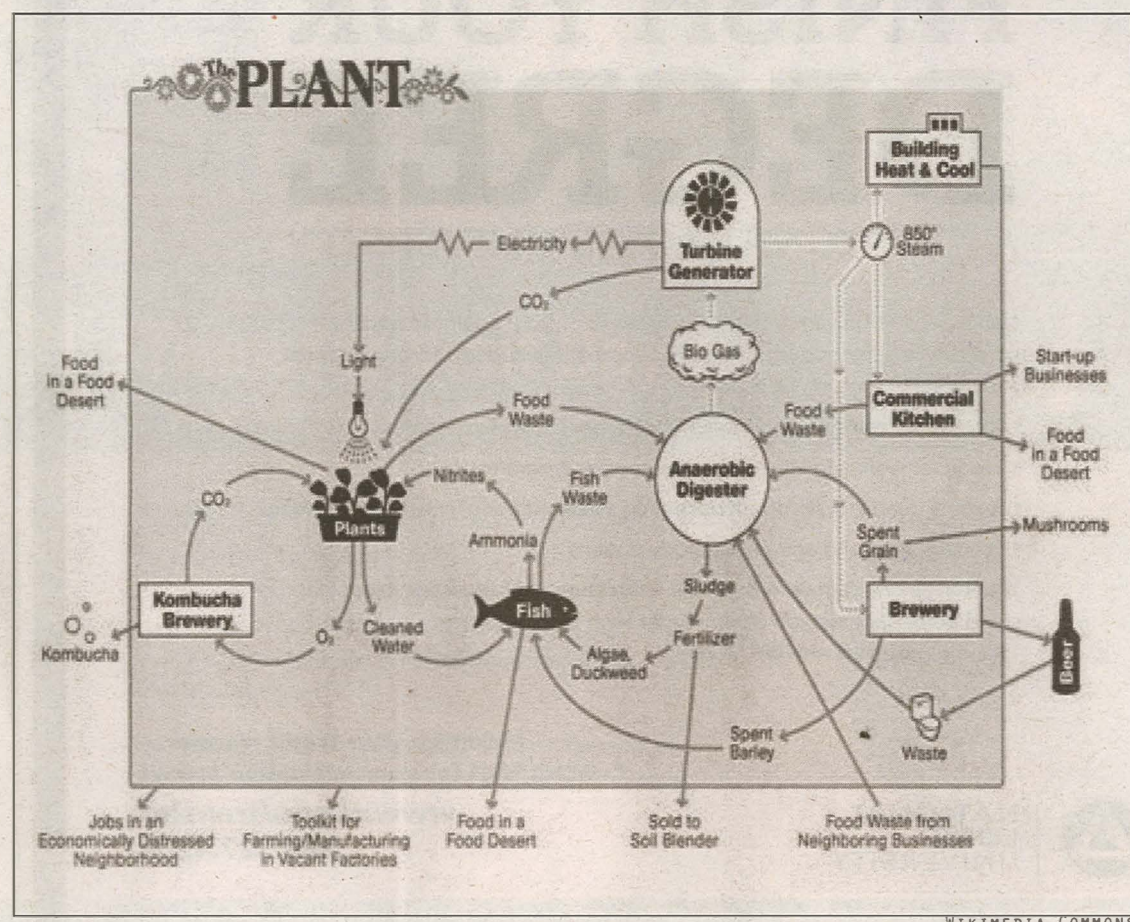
The PLANT

Building Heat & Cool

Turbine Generator

Electricity

850° Steam

$CO_2$

Light

Bio Gas

Food in a Food Desert

Start-up Businesses

Food Waste

Food Waste

Commercial Kitchen

Food in a Food Desert

Nitrites

Fish Waste

Anaerobic Digester

$CO_2$

Plants

Spent Grain

Mushrooms

Ammonia

Sludge

Kombucha Brewery

Brewery

Kombucha

$O_2$

Cleaned Water

Fish

Fertilizer

Beer

Algae, Duckweed

Spent Barley

Waste

Jobs in an Economically Distressed Neighborhood

Toolkit for Farming/Manufacturing in Vacant Factories

Food in a Food Desert

Sold to Soil Blender

Food Waste from Neighboring Businesses

WIKIMEDIA COMMONS